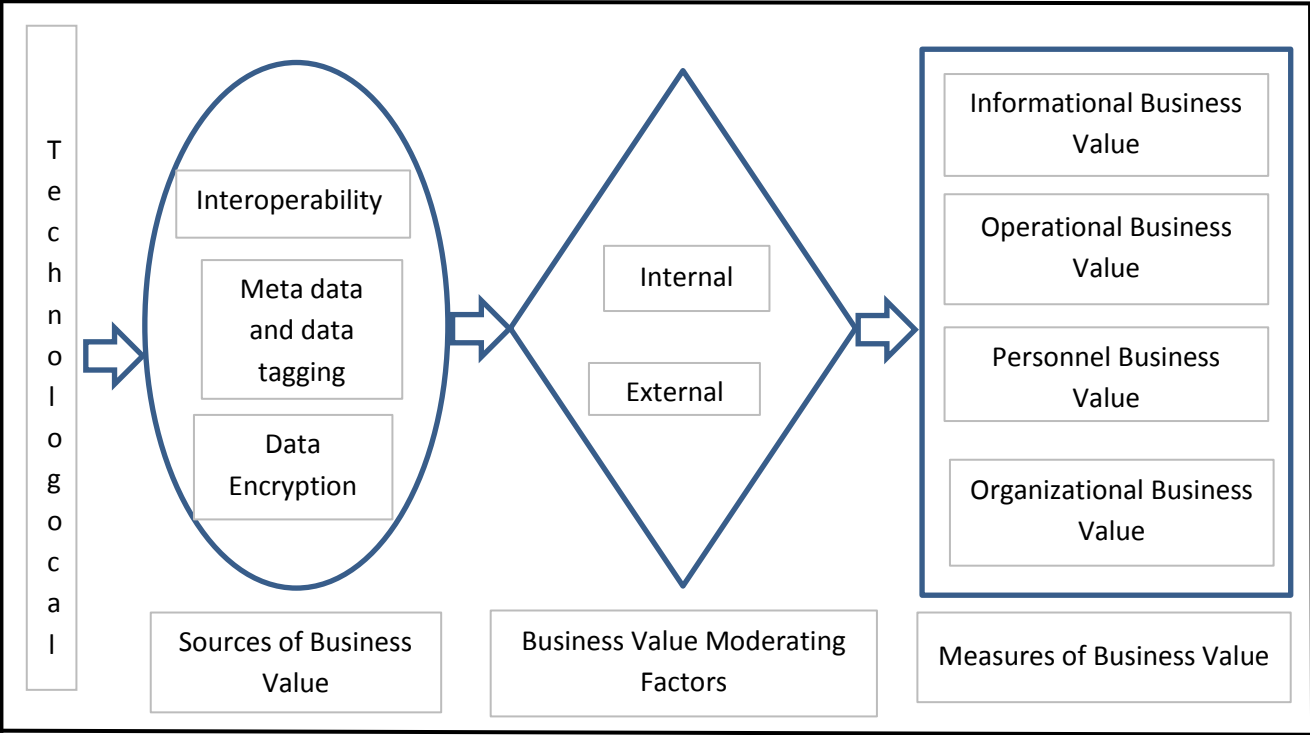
Technological

Interoperability

Meta data and data tagging

Data Encryption

Sources of Business Value

Internal

External

Business Value Moderating Factors

Informational Business Value

Operational Business Value

Personnel Business Value

Organizational Business Value

Measures of Business Value